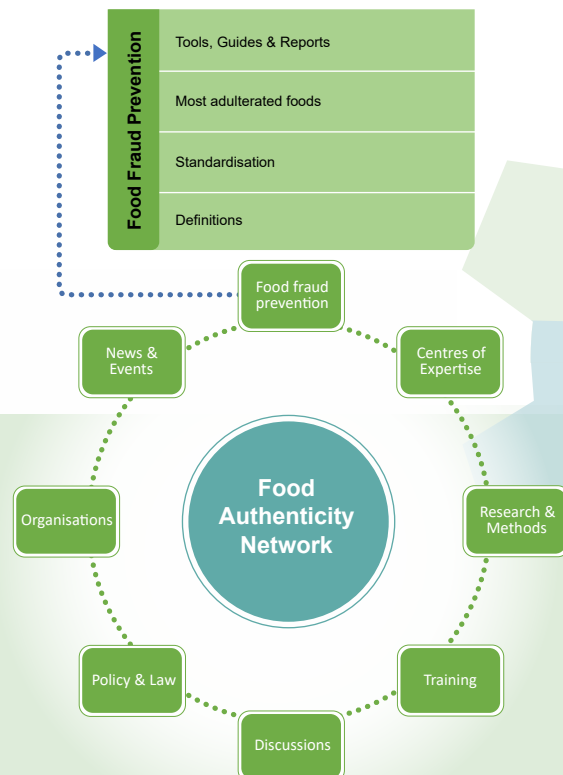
Food Fraud Prevention

| Tools, Guides & Reports |
|---|
| Most adulterated foods |
| Standardisation |
| Definitions |

Food fraud prevention

Centres of Expertise

Research & Methods

Training

Discussions

Policy & Law

Organisations

News & Events

Food Authenticity Network